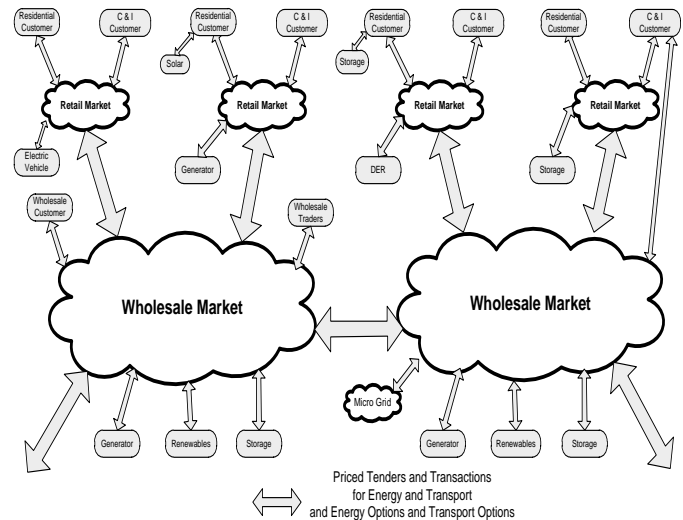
Residential Customer

C & I Customer

Retail Market

Electric Vehicle

Residential Customer

C & I Customer

Solar

Retail Market

Generator

Residential Customer

C & I Customer

Storage

Retail Market

DER

Residential Customer

C & I Customer

Retail Market

Storage

Wholesale Customer

Wholesale Traders

Wholesale Market

Wholesale Market

Micro Grid

Generator

Renewables

Storage

Generator

Renewables

Storage

Priced Tenders and Transactions for Energy and Transport and Energy Options and Transport Options